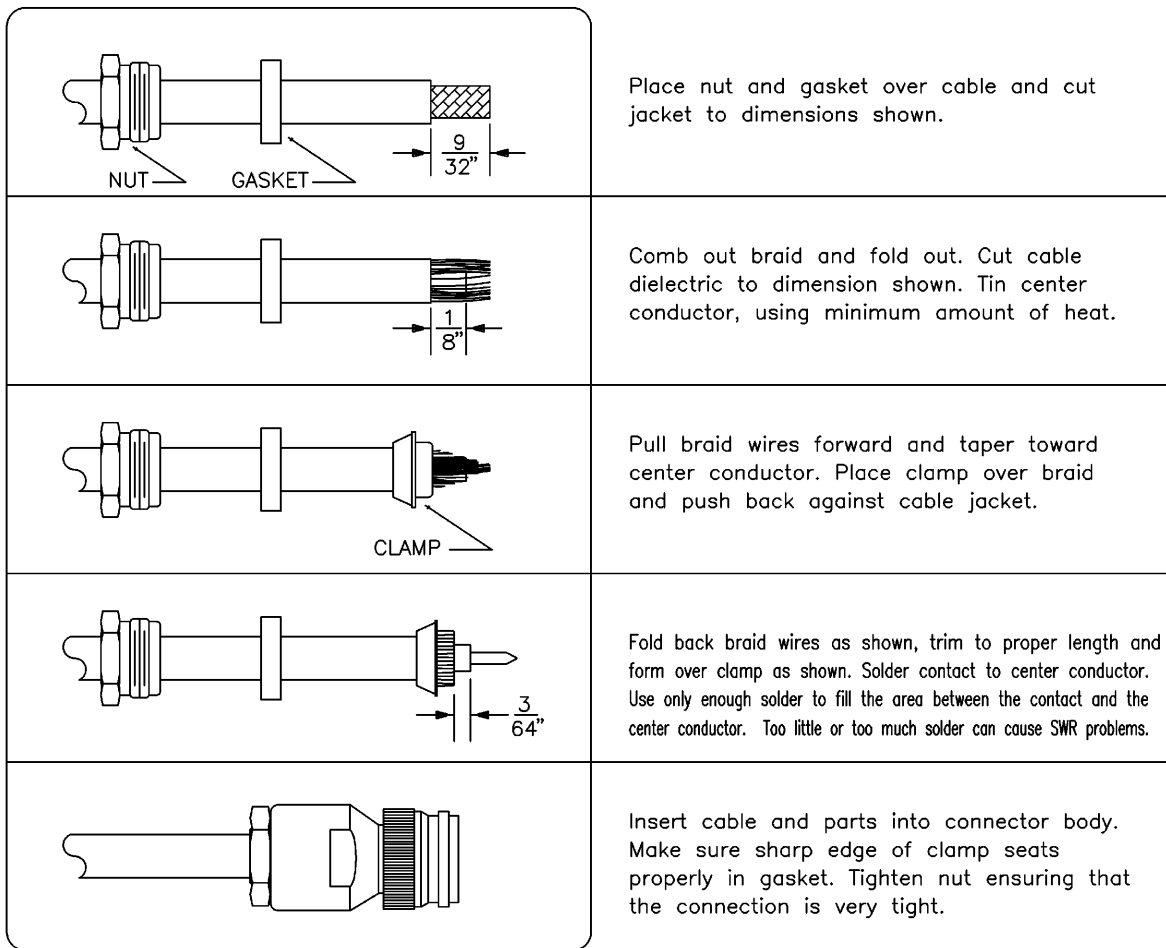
NUT
GASKET
$\frac{9}{32"}$

Place nut and gasket over cable and cut jacket to dimensions shown.

$\frac{1}{8"}$

Comb out braid and fold out. Cut cable dielectric to dimension shown. Tin center conductor, using minimum amount of heat.

CLAMP

Pull braid wires forward and taper toward center conductor. Place clamp over braid and push back against cable jacket.

$\frac{3}{64"}$

Fold back braid wires as shown, trim to proper length and form over clamp as shown. Solder contact to center conductor. Use only enough solder to fill the area between the contact and the center conductor. Too little or too much solder can cause SWR problems.

Insert cable and parts into connector body. Make sure sharp edge of clamp seats properly in gasket. Tighten nut ensuring that the connection is very tight.